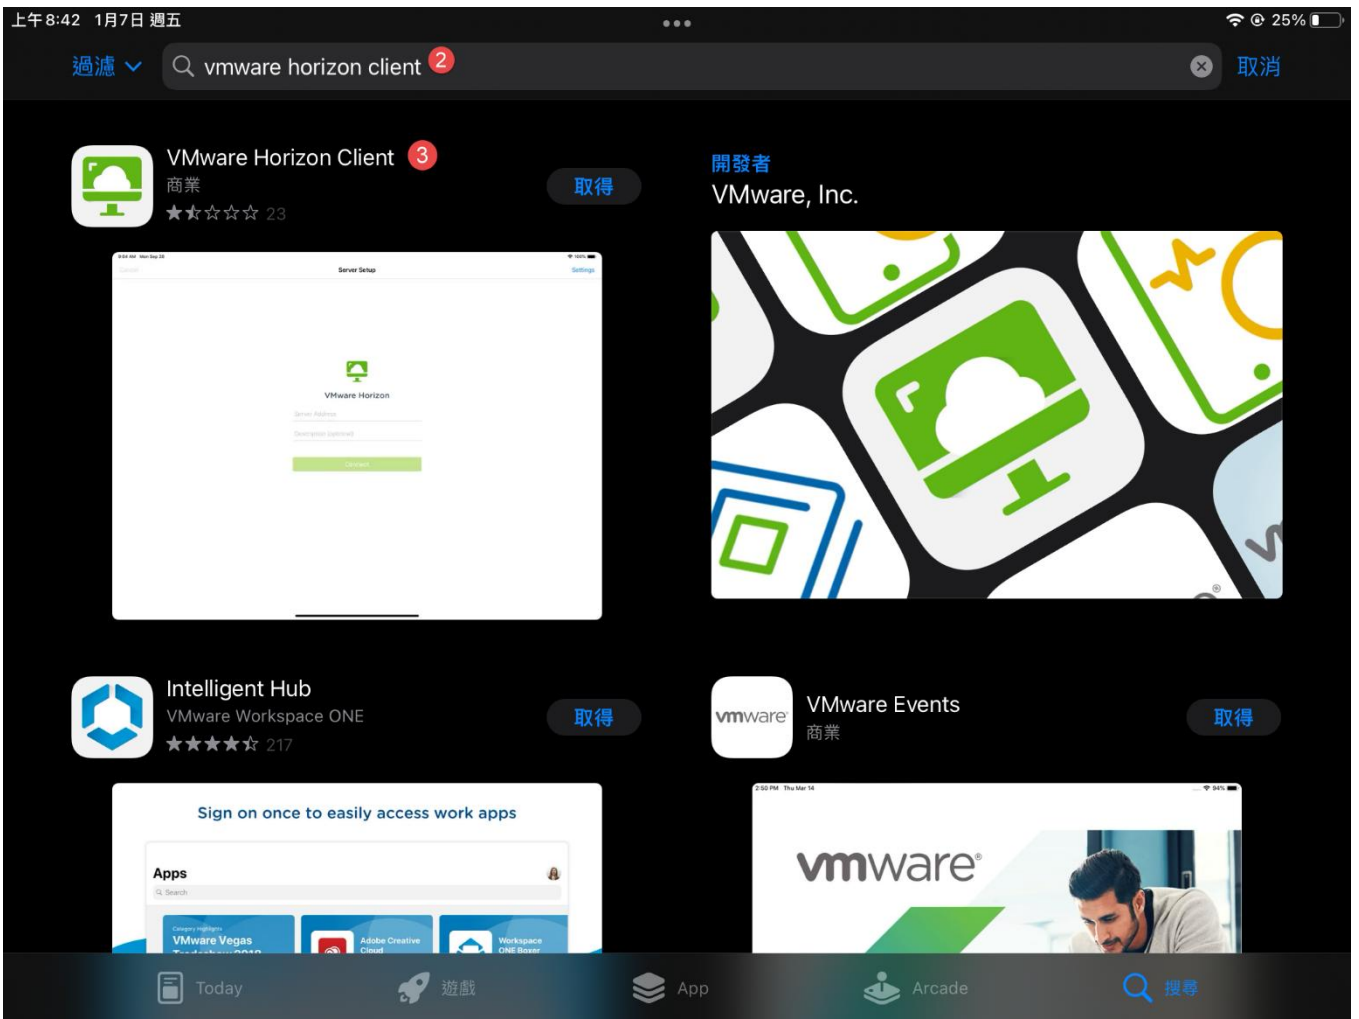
上午8:42 1月7日 週五

25%

過濾

vmware horizon client 2

取消

VMware Horizon Client 3

商業

23

取得

開發者

VMware, Inc.

Server Setup

Settings

VMware Horizon

Server Address

Description (optional)

Connect

Intelligent Hub

VMware Workspace ONE

217

取得

vmware

VMware Events

商業

取得

Sign on once to easily access work apps

Apps

Search

VMware Vegas

Adobe Creative Cloud

Workspace ONE Boxer

2:50 PM Thu Mar 14

vmware

Today

遊戲

App

Arcade

搜尋